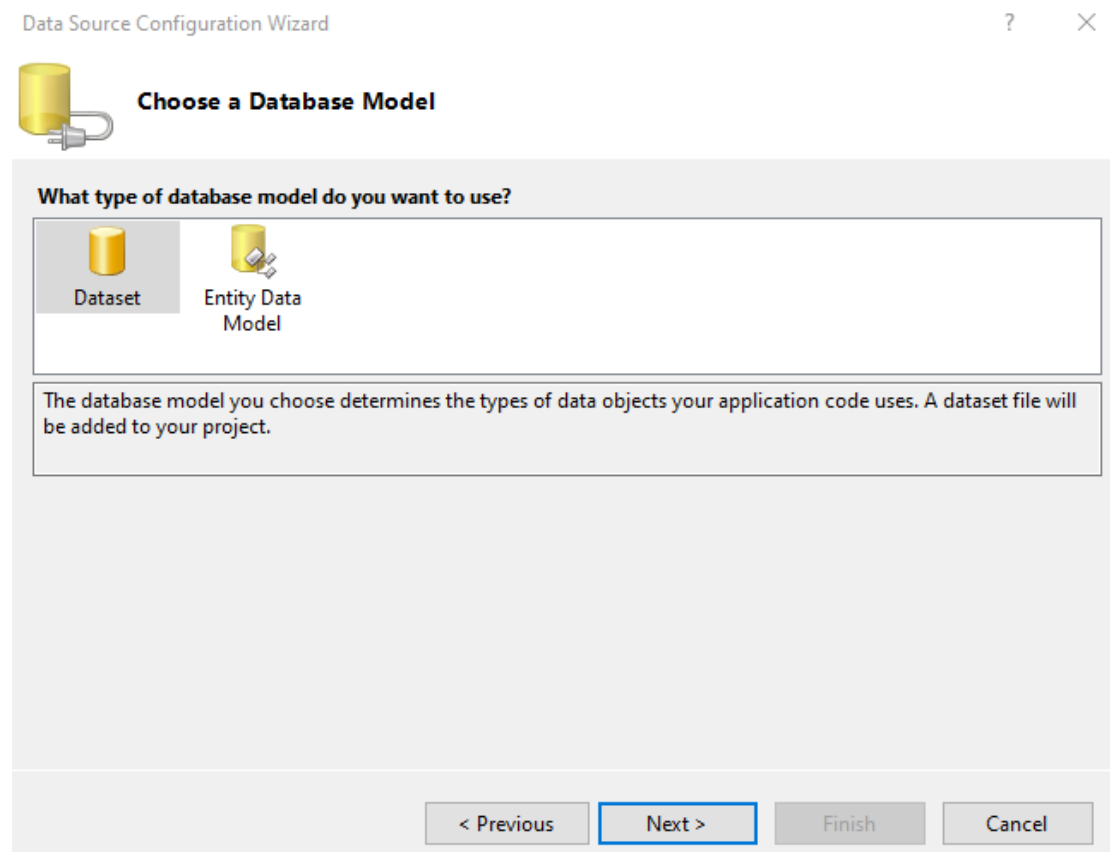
Data Source Configuration Wizard

?

X

Choose a Database Model

What type of database model do you want to use?

Dataset

Entity Data Model

The database model you choose determines the types of data objects your application code uses. A dataset file will be added to your project.

< Previous

Next >

Finish

Cancel